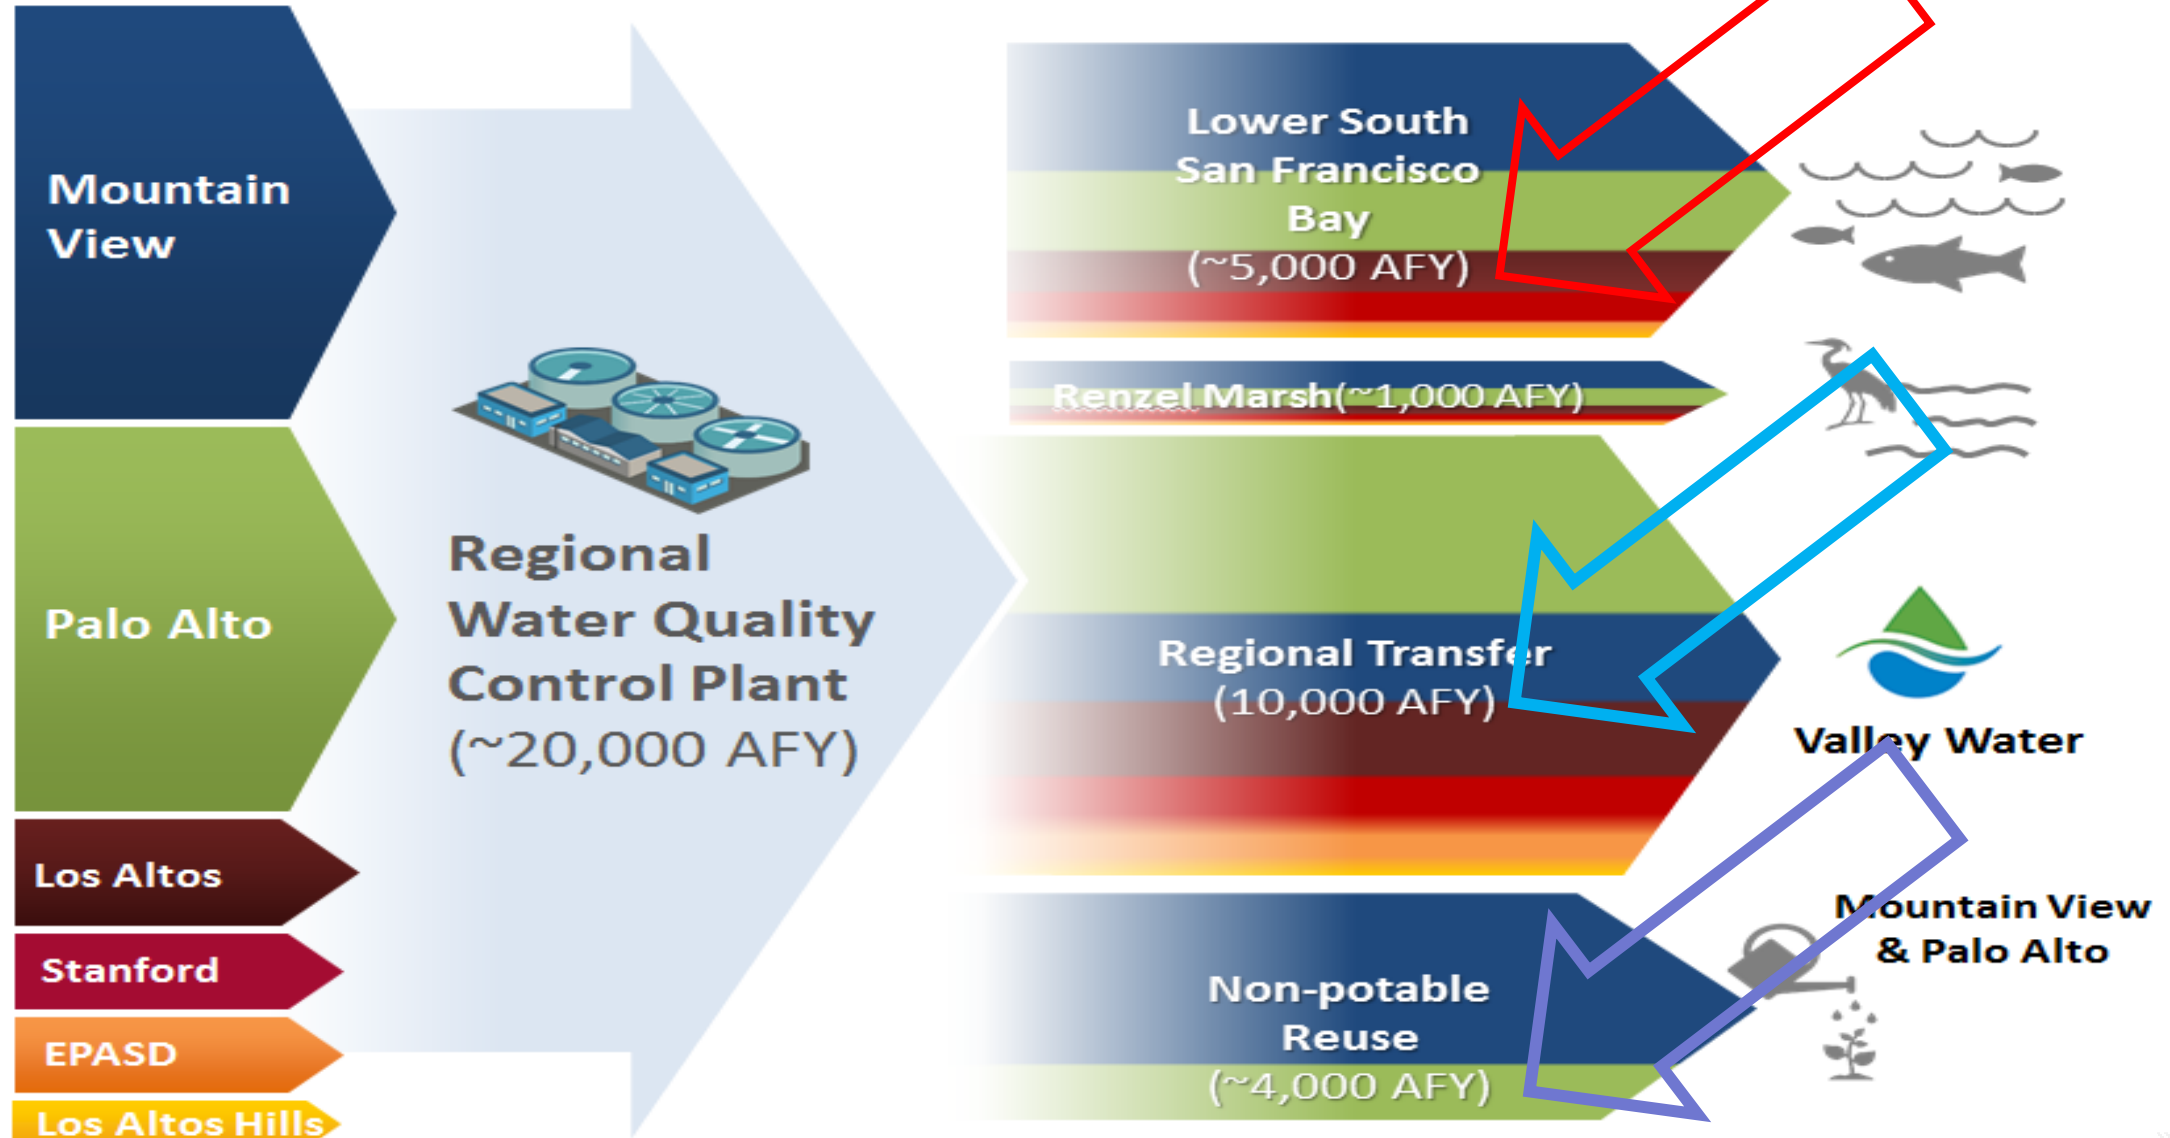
Mountain View

Palo Alto

Los Altos

Stanford

EPASD

Los Altos Hills

Regional Water Quality Control Plant (~20,000 AFY)

Lower South San Francisco Bay (~5,000 AFY)

Renzel Marsh(~1,000 AFY)

Regional Transfer (10,000 AFY)

Valley Water

Non-potable Reuse (~4,000 AFY)

Mountain View & Palo Alto